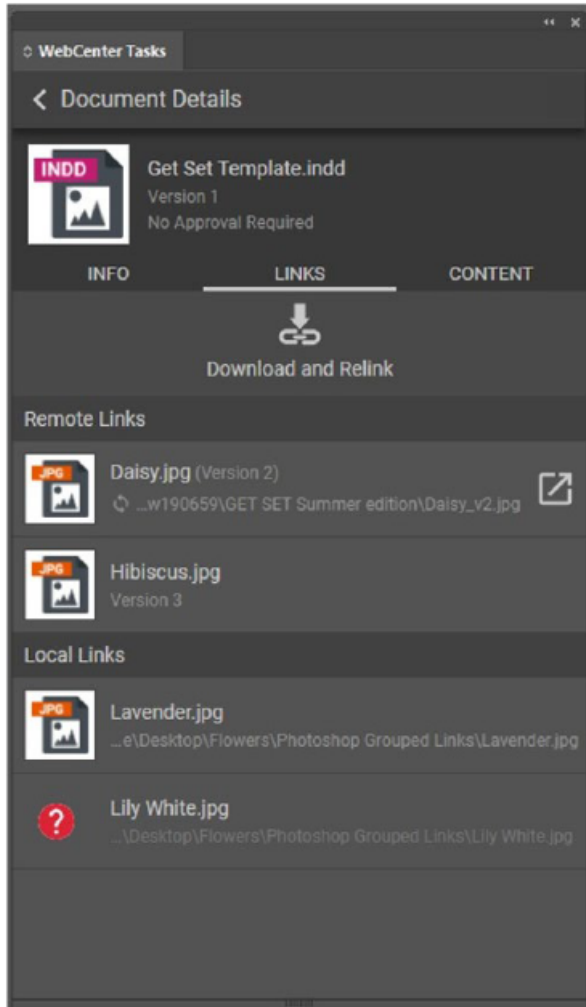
WebCenter Tasks

Document Details

INDD

Get Set Template.indd
Version 1
No Approval Required

INFO LINKS CONTENT

Download and Relink

Remote Links

JPG
Daisy.jpg (Version 2)
...w190659\GET SET Summer edition\Daisy_v2.jpg

JPG
Hibiscus.jpg
Version 3

Local Links

JPG
Lavender.jpg
...e\Desktop\Flowers\Photoshop Grouped Links\Lavender.jpg

?
Lily White.jpg
...\Desktop\Flowers\Photoshop Grouped Links\Lily White.jpg